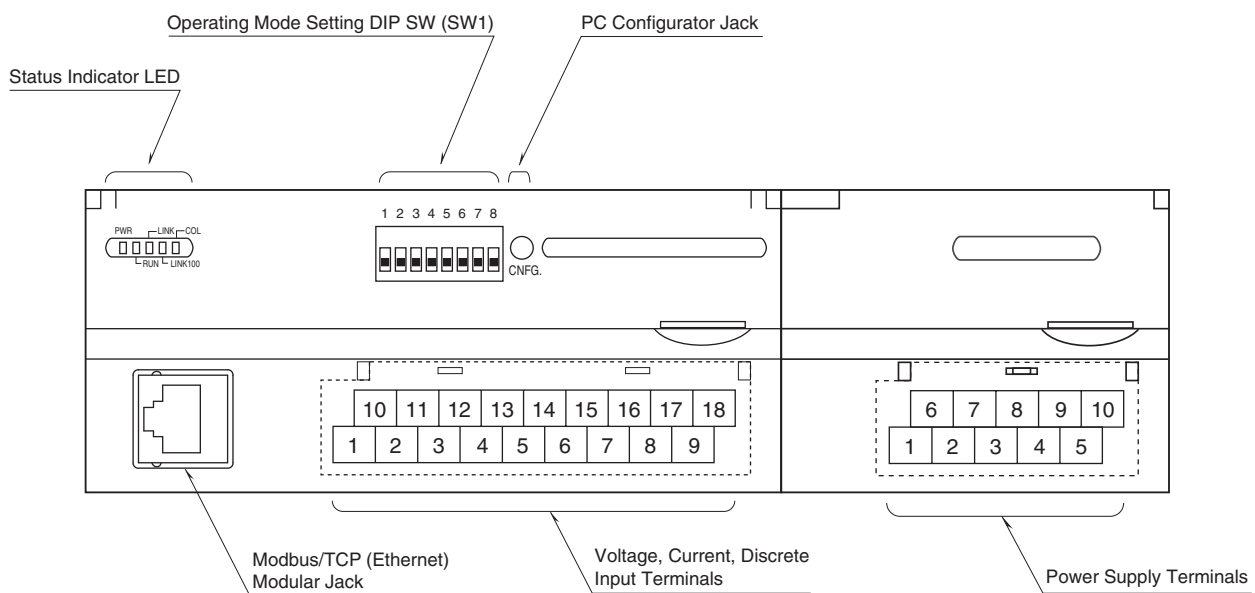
Operating Mode Setting DIP SW (SW1)

PC Configurator Jack

Status Indicator LED

PWR LINK COL
RUN LINK100

1 2 3 4 5 6 7 8

CNFG.

10 11 12 13 14 15 16 17 18
1 2 3 4 5 6 7 8 9

6 7 8 9 10
1 2 3 4 5

Modbus/TCP (Ethernet) Modular Jack

Voltage, Current, Discrete Input Terminals

Power Supply Terminals